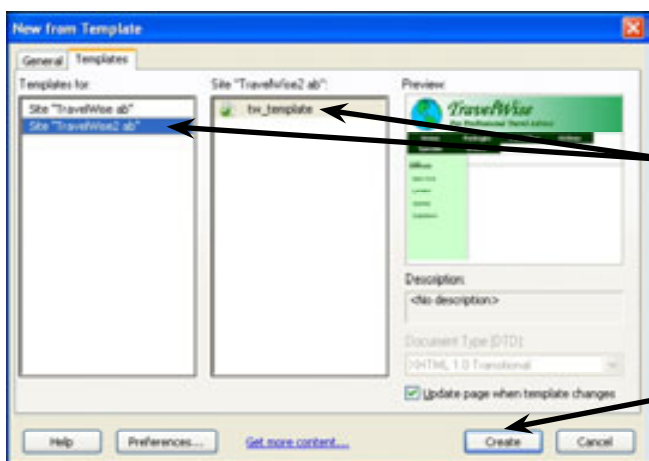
New from Template

General Templates

Templates for:
Site "TravelWise ab"
Site "TravelWise2 ab"

Site "TravelWise2 ab":
tw_template

Preview:
TravelWise
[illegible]

Description:
<No description>

Document Type (DTD):
XHTML 1.0 Transitional

Update page when template changes

Help
Preferences...
Get more content...
Create
Cancel